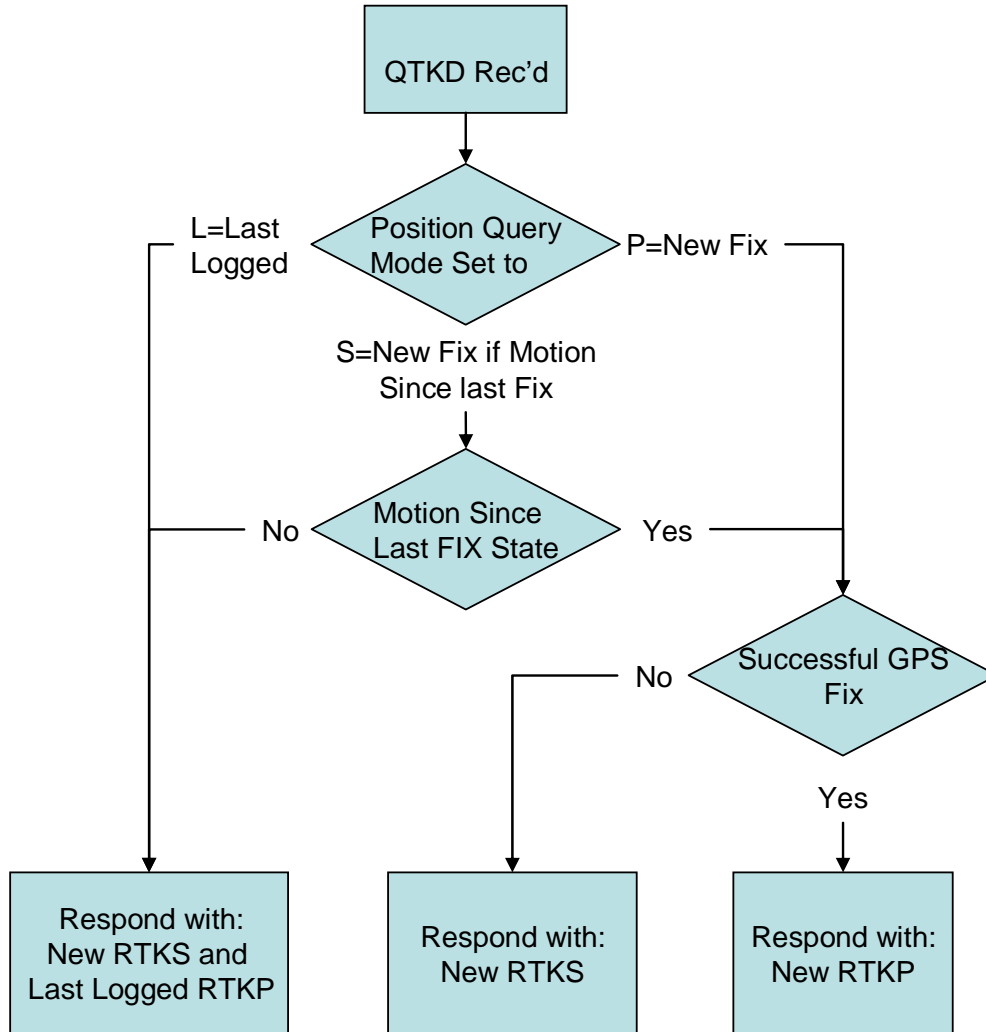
QTKD Rec’d

Position Query Mode Set to

L=Last Logged

P=New Fix

S=New Fix if Motion Since last Fix

Motion Since Last FIX State

No

Yes

Successful GPS Fix

No

Yes

Respond with: New RTKS and Last Logged RTKP

Respond with: New RTKS

Respond with: New RTKP